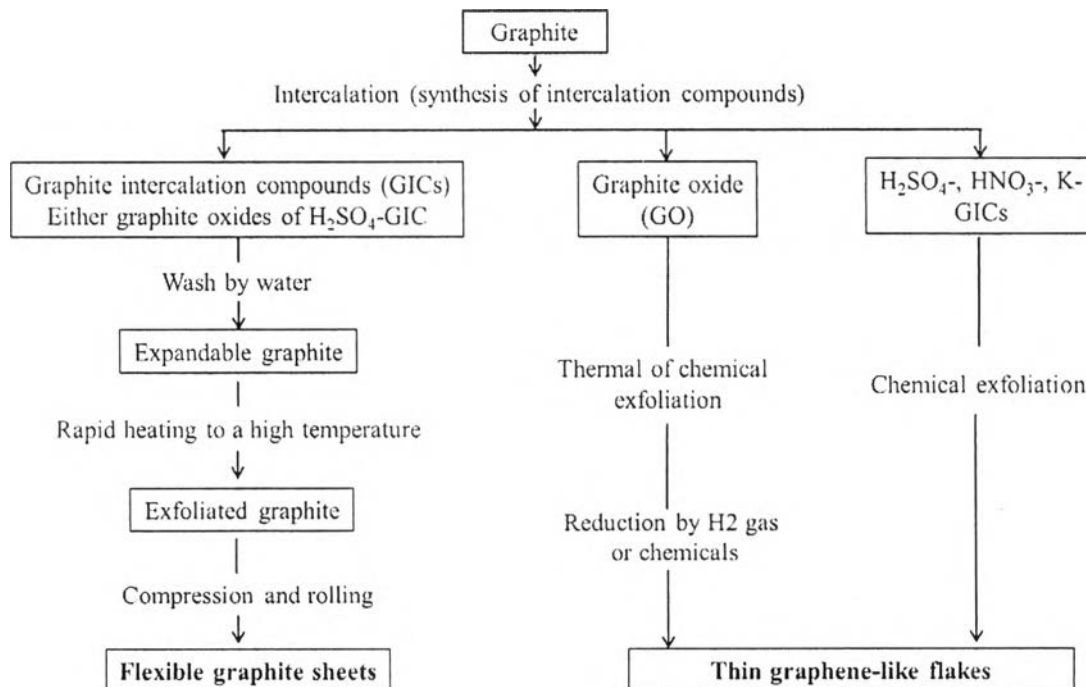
Graphite

Intercalation (synthesis of intercalation compounds)

Graphite intercalation compounds (GICs) Either graphite oxides of $H_2SO_4$-GIC

Graphite oxide (GO)

$H_2SO_4$-, $HNO_3$-, K-GICs

Wash by water

Expandable graphite

Rapid heating to a high temperature

Exfoliated graphite

Compression and rolling

Flexible graphite sheets

Thermal of chemical exfoliation

Reduction by H2 gas or chemicals

Chemical exfoliation

Thin graphene-like flakes